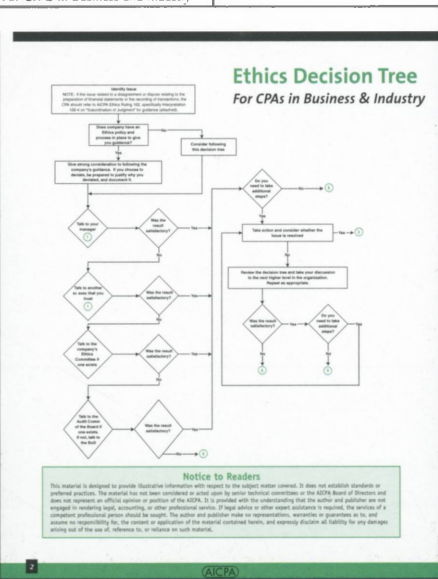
For CPAs in Business & Industry

Ethics Decision Tree

For CPAs in Business & Industry

Identify Issue

NOTE: If the issue related to a disagreement or dispute relating to the preparation of financial statements or the recording of transactions, the CPA should refer to AICPA Ethics Ruling 102, specifically Interpretation 102-4 on "Subordination of Judgment" for guidance (attached).

Does company have an Ethics policy and process in place to give you guidance?

Yes

No

Consider following this decision tree

Give strong consideration to following the company's guidance. If you choose to deviate, be prepared to justify why you deviated, and document it.

Do you need to take additional steps?

No

Yes

Talk to your manager

Was the result satisfactory?

Yes

No

Take action and consider whether the issue is resolved

Review the decision tree and take your discussion to the next higher level in the organization. Repeat as appropriate.

Talk to another or exec that you trust

Was the result satisfactory?

Yes

No

Talk to the company's Ethics Committee if one exists

Was the result satisfactory?

Yes

No

Was the result satisfactory?

Do you need to take additional steps?

Talk to the Audit Comm. of the Board if one exists. If not, talk to the Board

Was the result satisfactory?

Yes

No

Notice to Readers

This material is designed to provide illustrative information with respect to the subject matter covered. It does not establish standards or preferred practices. The material has not been considered or acted upon by senior technical committees or the AICPA Board of Directors and does not represent an official opinion or position of the AICPA. It is provided with the understanding that the author and publisher are not engaged in rendering legal, accounting, or other professional service. If legal advice or other expert assistance is required, the services of a competent professional person should be sought. The author and publisher make no representations, warranties or guarantees as to, and assume no responsibility for, the content or application of the material contained herein, and expressly disclaim all liability for any damages arising out of the use of, reference to, or reliance on such material.

2

AICPA